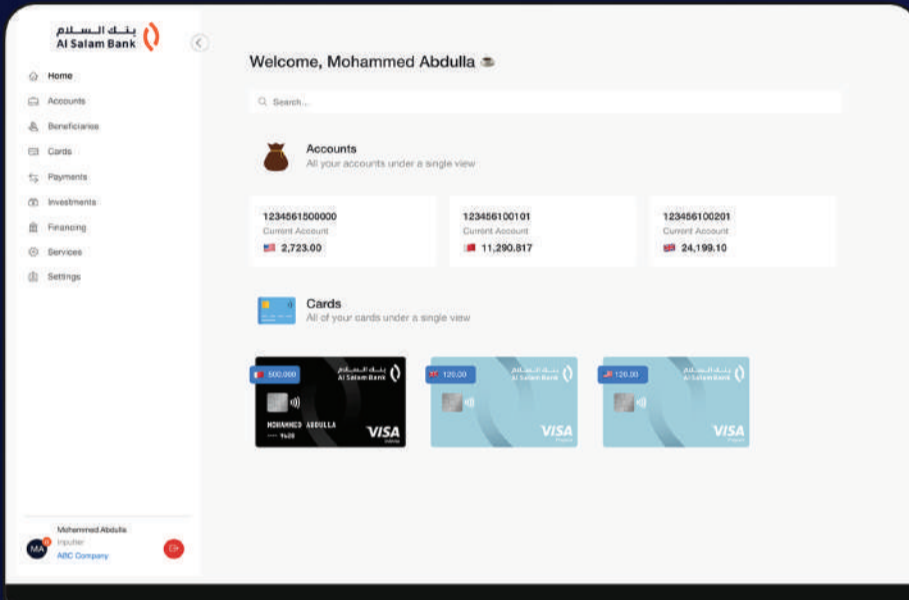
بنك السلام
Al Salam Bank

Home
Accounts
Beneficiaries
Cards
Payments
Investments
Financing
Services
Settings

Mohammed Abdulla
Inputter
ABC Company
MA

Welcome, Mohammed Abdulla

Search...

Accounts
All your accounts under a single view

| 1234561500000 | 123456100101 | 123456100201 |
|---|---|---|
| Current Account | Current Account | Current Account |
| 2,723.00 | 11,290.817 | 24,199.10 |

Cards
All of your cards under a single view

500.000
بنك السلام
Al Salam Bank
MOHAMMED ABDULLA
9420
VISA

120.00
بنك السلام
Al Salam Bank
VISA

120.00
بنك السلام
Al Salam Bank
VISA